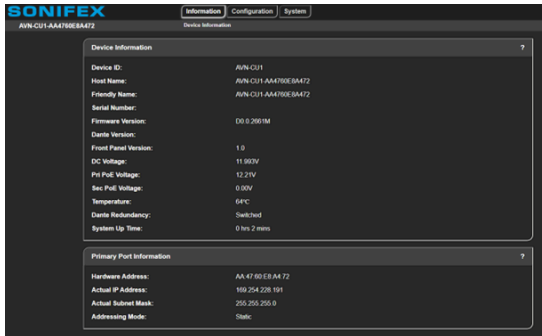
SONIFEX

Information Configuration System

AVN-CU1-AA4760E8A472

Device Information

Device Information

?

| | |
|---|---|
| Device ID: | AVN-CU1 |
| Host Name: | AVN-CU1-AA4760E8A472 |
| Friendly Name: | AVN-CU1-AA4760E8A472 |
| Serial Number: | |
| Firmware Version: | D0.0.2661M |
| Dante Version: | |
| Front Panel Version: | 1.0 |
| DC Voltage: | 11.993V |
| Pri PoE Voltage: | 12.21V |
| Sec PoE Voltage: | 0.00V |
| Temperature: | 64°C |
| Dante Redundancy: | Switched |
| System Up Time: | 0 hrs 2 mins |

Primary Port Information

?

| | |
|---|---|
| Hardware Address: | AA:47:60:E8:A4:72 |
| Actual IP Address: | 169.254.228.191 |
| Actual Subnet Mask: | 255.255.255.0 |
| Addressing Mode: | Static |